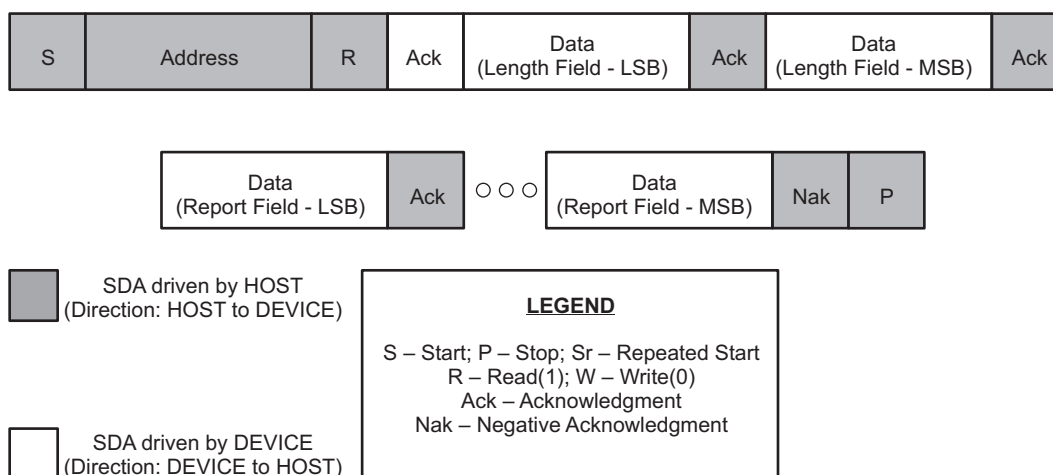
S

Address

R

Ack

Data (Length Field - LSB)

Ack

Data (Length Field - MSB)

Ack

Data (Report Field - LSB)

Ack

○ ○ ○

Data (Report Field - MSB)

Nak

P

SDA driven by HOST (Direction: HOST to DEVICE)

SDA driven by DEVICE (Direction: DEVICE to HOST)

LEGEND

S – Start; P – Stop; Sr – Repeated Start
R – Read(1); W – Write(0)
Ack – Acknowledgment
Nak – Negative Acknowledgment